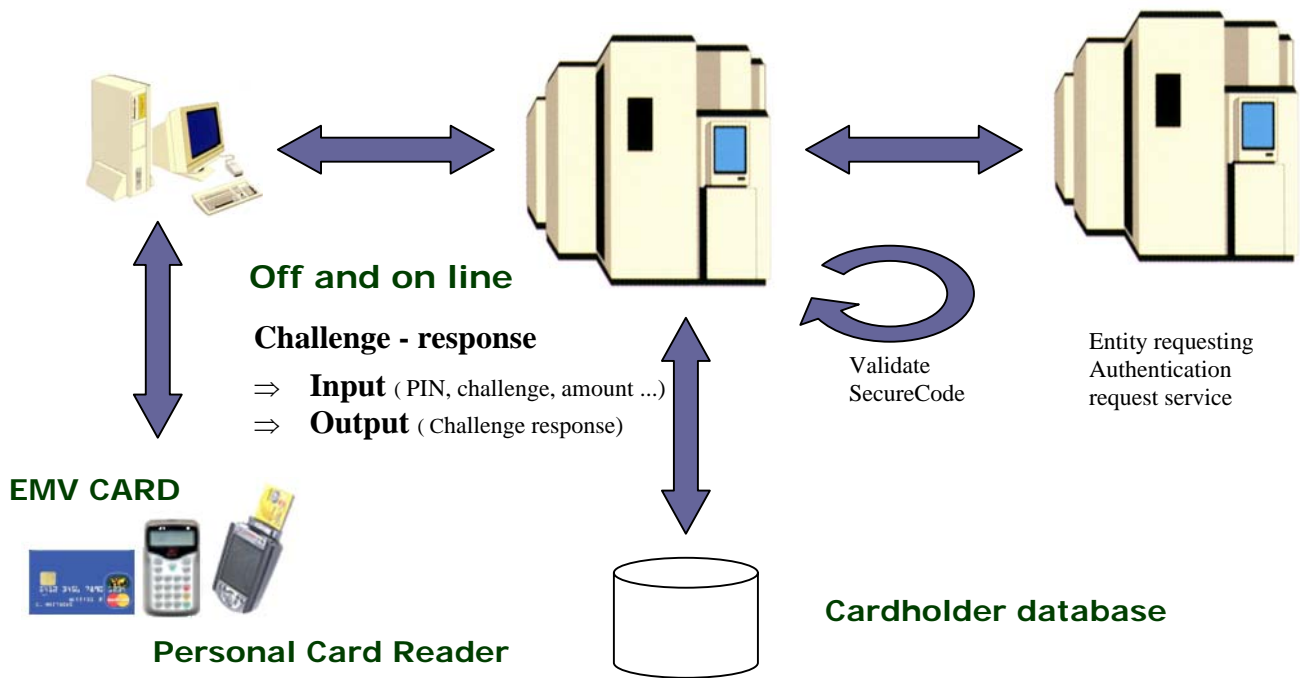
Off and on line

Challenge - response

⇒ Input ( PIN, challenge, amount ...)

⇒ Output ( Challenge response)

Validate SecureCode

Entity requesting Authentication request service

EMV CARD

Personal Card Reader

Cardholder database